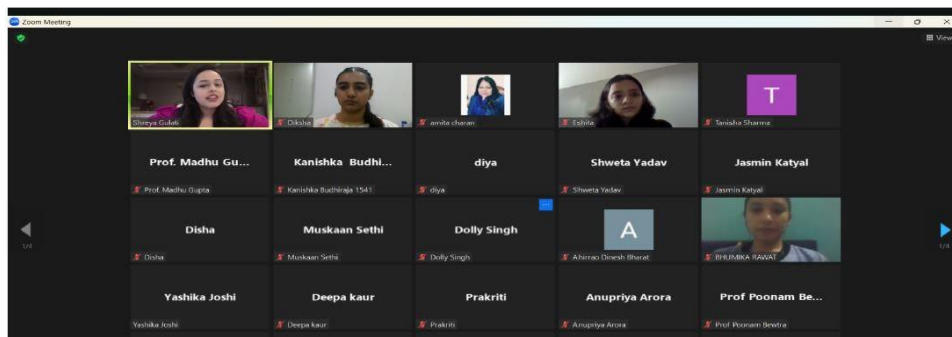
Zoom Meeting

View

Shreya Gulati

Diksha

amita charan

Eshita

T

Tanisha Sharma

Prof. Madhu Gu...

Prof. Madhu Gupta

Kanishka Budhi...

Kanishka Budhiraja 1541

diya

diya

Shweta Yadav

Shweta Yadav

Jasmin Katyal

Jasmin Katyal

1/4

Disha

Disha

Muskaan Sethi

Muskaan Sethi

Dolly Singh

Dolly Singh

A

Ahirrao Dinesh Bharat

BHUMIKA RAWAT

1/4

Yashika Joshi

Yashika Joshi

Deepa kaur

Deepa kaur

Prakriti

Prakriti

Anupriya Arora

Anupriya Arora

Prof Poonam Be...

Prof Poonam Bewtra